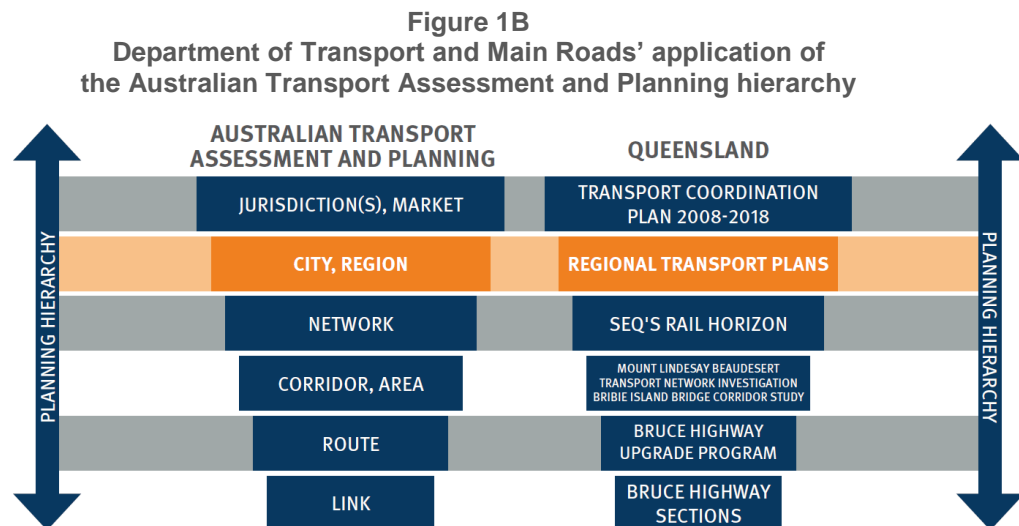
Figure 1B
Department of Transport and Main Roads' application of the Australian Transport Assessment and Planning hierarchy

AUSTRALIAN TRANSPORT ASSESSMENT AND PLANNING

QUEENSLAND

PLANNING HIERARCHY

PLANNING HIERARCHY

| AUSTRALIAN TRANSPORT ASSESSMENT AND PLANNING | QUEENSLAND |
|---|---|
| JURISDICTION(S), MARKET | TRANSPORT COORDINATION PLAN 2008-2018 |
| CITY, REGION | REGIONAL TRANSPORT PLANS |
| NETWORK | SEQ'S RAIL HORIZON |
| CORRIDOR, AREA | MOUNT LINDESAY BEAUDESERT TRANSPORT NETWORK INVESTIGATION BRIBIE ISLAND BRIDGE CORRIDOR STUDY |
| ROUTE | BRUCE HIGHWAY UPGRADE PROGRAM |
| LINK | BRUCE HIGHWAY SECTIONS |